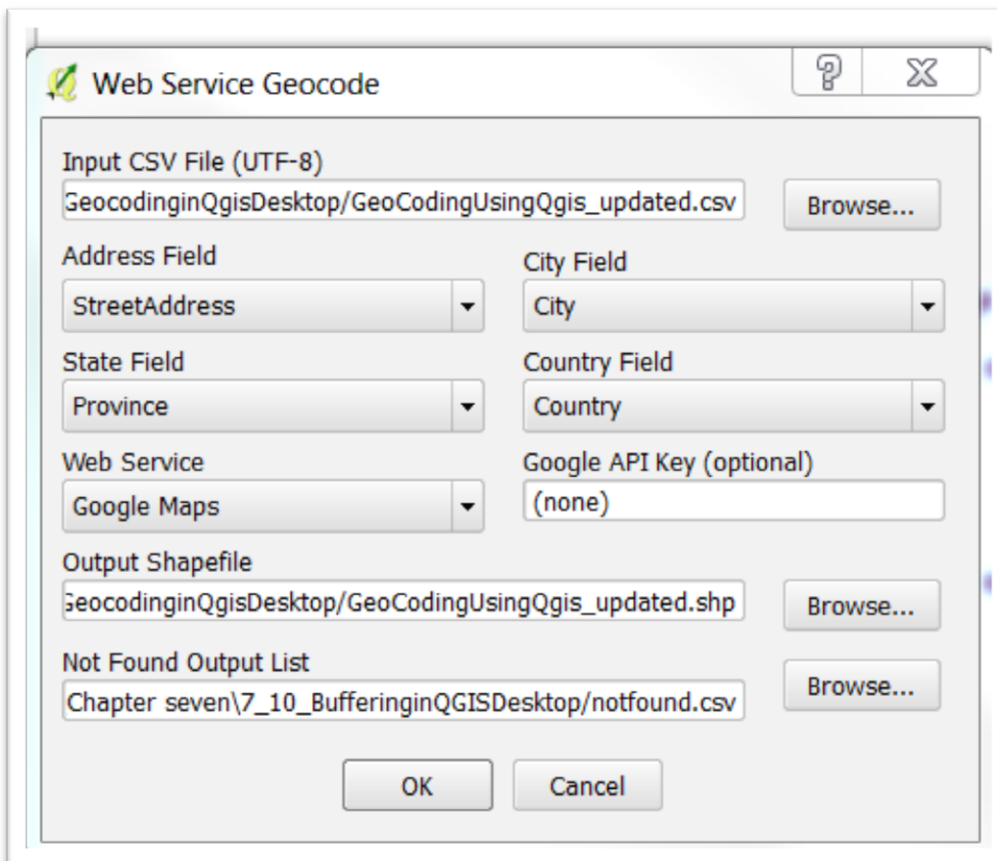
Web Service Geocode

?

X

Input CSV File (UTF-8)

GeocodinginQgisDesktop/GeoCodingUsingQgis_updated.csv

Browse...

Address Field

StreetAddress

City Field

City

State Field

Province

Country Field

Country

Web Service

Google Maps

Google API Key (optional)

(none)

Output Shapefile

GeocodinginQgisDesktop/GeoCodingUsingQgis_updated.shp

Browse...

Not Found Output List

Chapter seven\7_10_BufferinginQGISDesktop/notfound.csv

Browse...

OK

Cancel